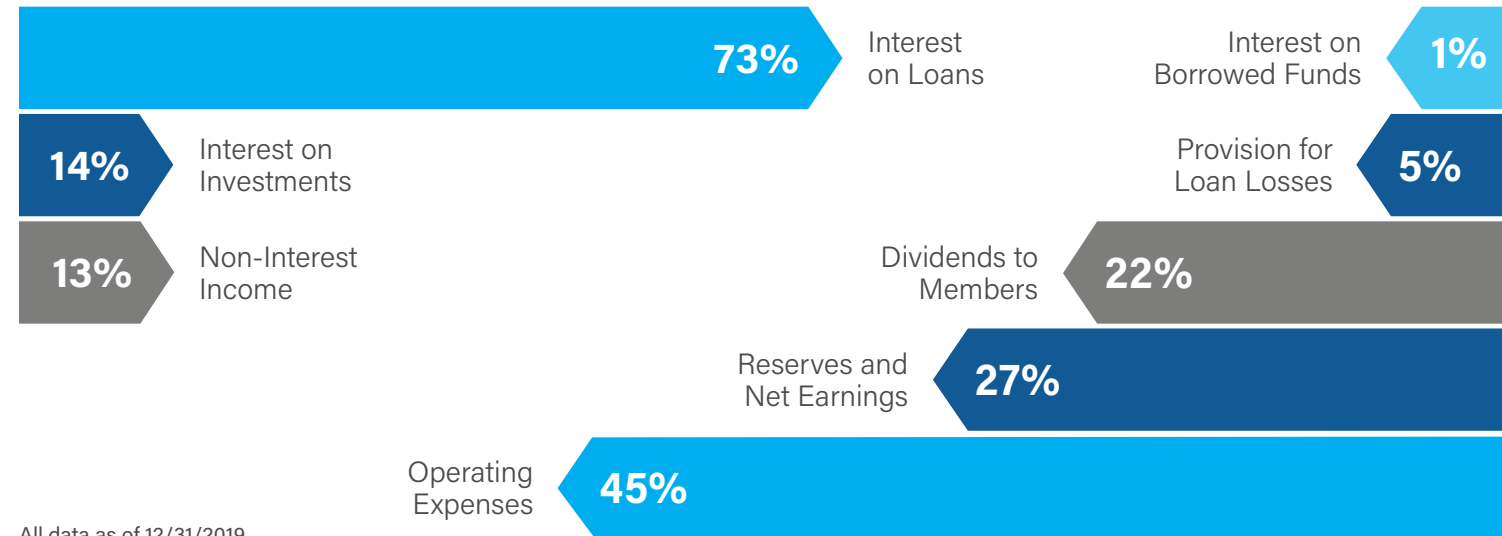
73% Interest on Loans

Interest on Borrowed Funds 1%

14% Interest on Investments

Provision for Loan Losses 5%

13% Non-Interest Income

Dividends to Members 22%

Reserves and Net Earnings 27%

Operating Expenses 45%

All data as of 12/31/2019